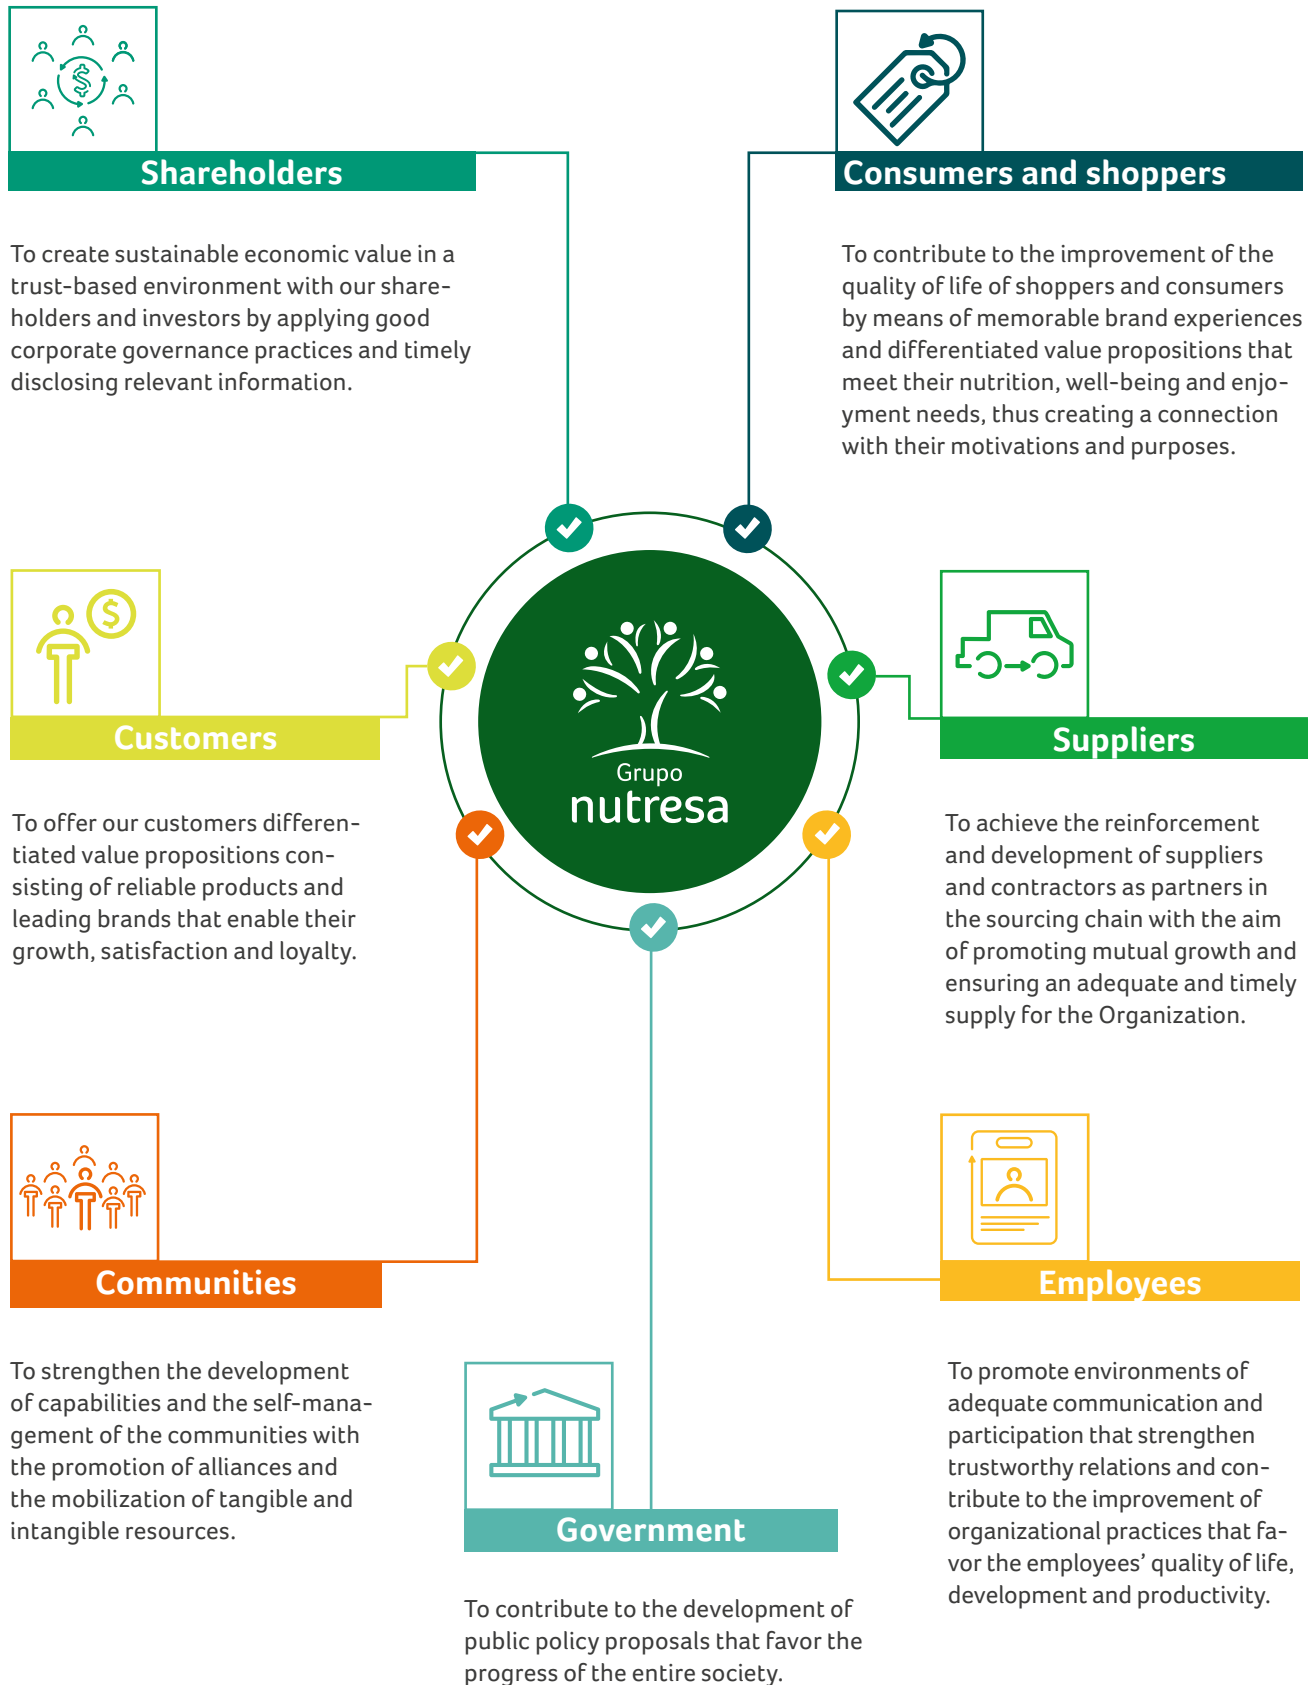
Shareholders

To create sustainable economic value in a trust-based environment with our shareholders and investors by applying good corporate governance practices and timely disclosing relevant information.

Consumers and shoppers

To contribute to the improvement of the quality of life of shoppers and consumers by means of memorable brand experiences and differentiated value propositions that meet their nutrition, well-being and enjoyment needs, thus creating a connection with their motivations and purposes.

Customers

To offer our customers differentiated value propositions consisting of reliable products and leading brands that enable their growth, satisfaction and loyalty.

Grupo
nutresa

Suppliers

To achieve the reinforcement and development of suppliers and contractors as partners in the sourcing chain with the aim of promoting mutual growth and ensuring an adequate and timely supply for the Organization.

Communities

To strengthen the development of capabilities and the self-management of the communities with the promotion of alliances and the mobilization of tangible and intangible resources.

Employees

To promote environments of adequate communication and participation that strengthen trustworthy relations and contribute to the improvement of organizational practices that favor the employees' quality of life, development and productivity.

Government

To contribute to the development of public policy proposals that favor the progress of the entire society.